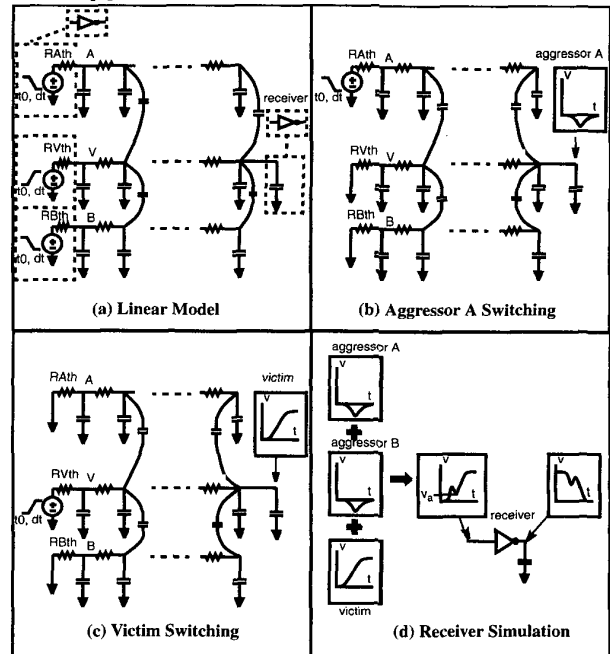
RAth
A
t0, dt
receiver
RVth
V
t0, dt
RBth
B
t0, dt
(a) Linear Model

RAth
A
aggressor A
v
t
t0, dt
RVth
V
RBth
B
(b) Aggressor A Switching

RAth
A
victim
v
t
RVth
V
t0, dt
RBth
B
(c) Victim Switching

aggressor A
v
t
aggressor B
v
t
v
$v_a$
t
v
t
receiver
v
t
victim
(d) Receiver Simulation